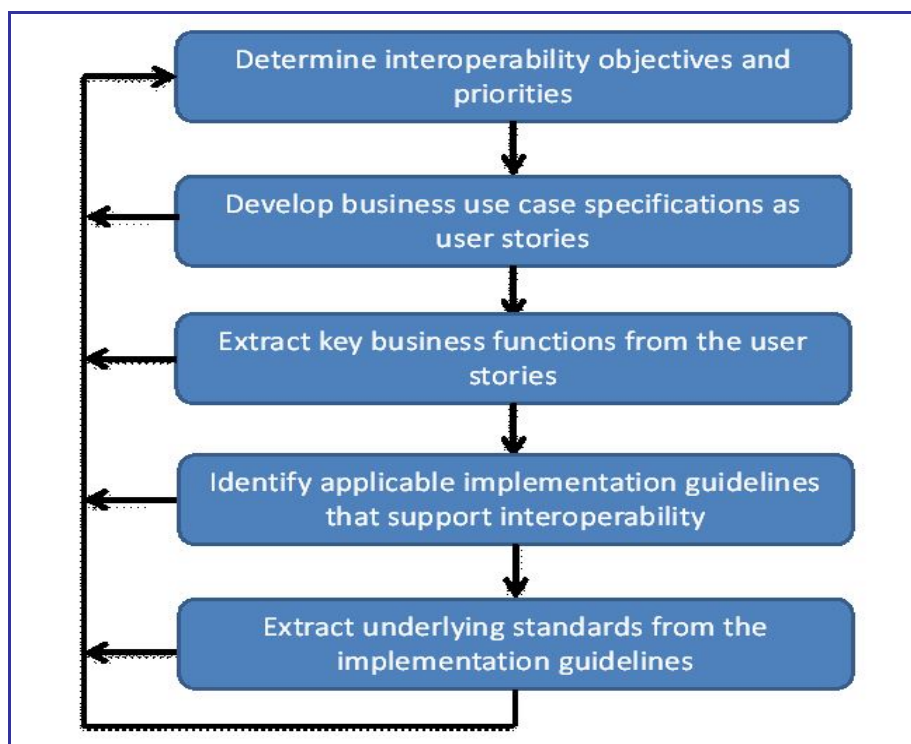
Determine interoperability objectives and priorities

Develop business use case specifications as user stories

Extract key business functions from the user stories

Identify applicable implementation guidelines that support interoperability

Extract underlying standards from the implementation guidelines